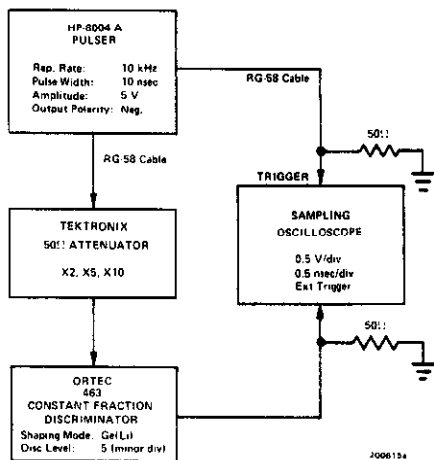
HP-8004 A
PULSER

Rep. Rate: 10 kHz
Pulse Width: 10 nsec
Amplitude: 5 V
Output Polarity: Neg.

RG-58 Cable

RG-58 Cable

50Ω

TRIGGER

TEKTRONIX
50Ω ATTENUATOR

X2, X5, X10

SAMPLING
OSCILLOSCOPE

0.5 V/div
0.5 nsec/div
Ext Trigger

50Ω

ORTEC
463
CONSTANT FRACTION
DISCRIMINATOR

Shaping Mode: Ge(Li)
Disc Level: 5 (minor div)

200615a